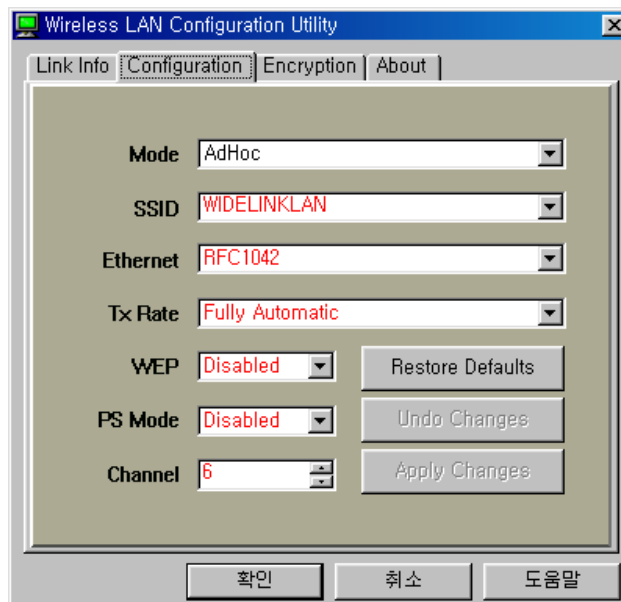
Wireless LAN Configuration Utility

Link Info | Configuration | Encryption | About

Mode AdHoc

SSID WIDELINKLAN

Ethernet RFC1042

Tx Rate Fully Automatic

WEP Disabled

Restore Defaults

PS Mode Disabled

Undo Changes

Channel 6

Apply Changes

확인 취소 도움말